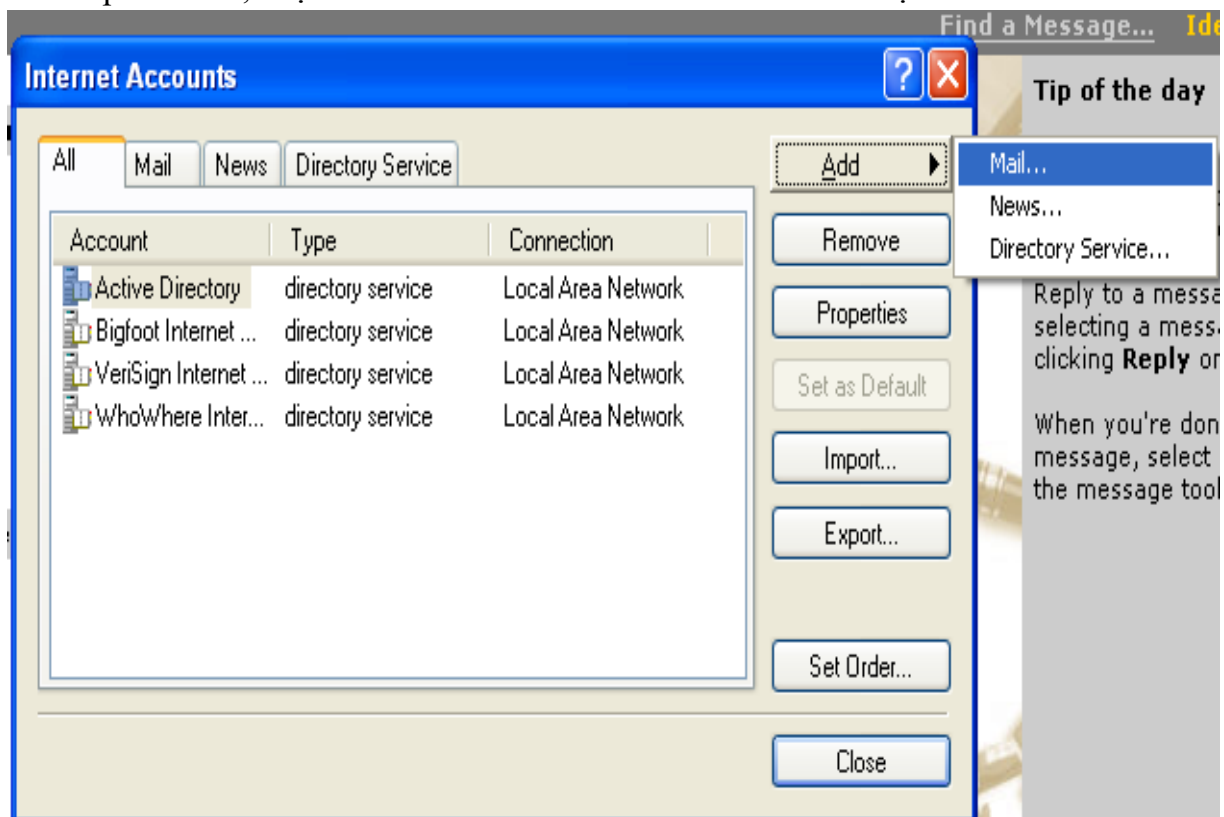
Find a Message... Ide

Internet Accounts

?

All | Mail | News | Directory Service

| Account | Type | Connection |
|---|---|---|
| Active Directory | directory service | Local Area Network |
| Bigfoot Internet ... | directory service | Local Area Network |
| VeriSign Internet ... | directory service | Local Area Network |
| WhoWhere Inter... | directory service | Local Area Network |

Add

Mail...
News...
Directory Service...

Remove

Properties

Set as Default

Import...

Export...

Set Order...

Close

Tip of the day

Reply to a messa selecting a messa clicking **Reply** or

When you're don message, select the message tool